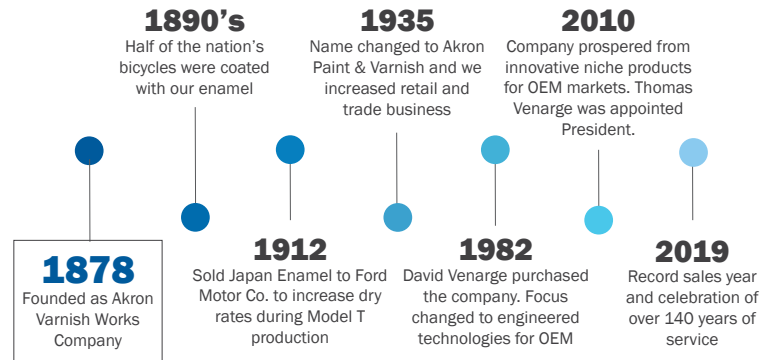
1890's
Half of the nation's bicycles were coated with our enamel

1935
Name changed to Akron Paint & Varnish and we increased retail and trade business

2010
Company prospered from innovative niche products for OEM markets. Thomas Venarge was appointed President.

1878
Founded as Akron Varnish Works Company

1912
Sold Japan Enamel to Ford Motor Co. to increase dry rates during Model T production

1982
David Venarge purchased the company. Focus changed to engineered technologies for OEM

2019
Record sales year and celebration of over 140 years of service